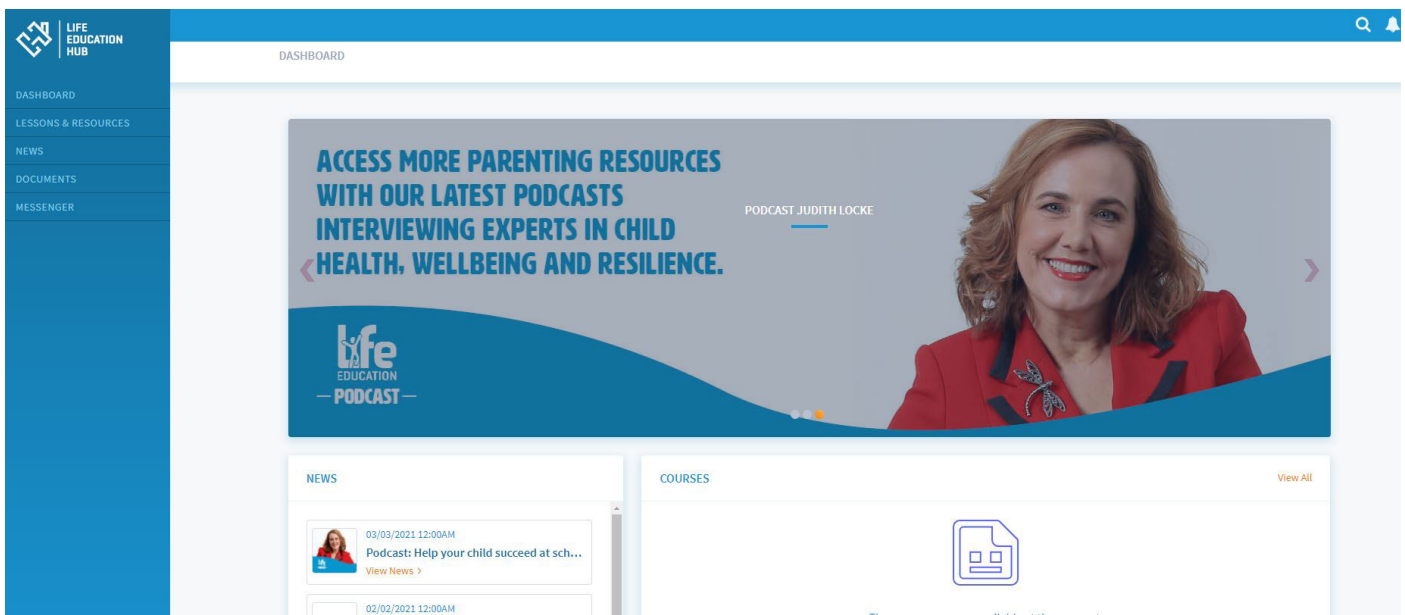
LIFE EDUCATION HUB

DASHBOARD
LESSONS & RESOURCES
NEWS
DOCUMENTS
MESSENGER

DASHBOARD

ACCESS MORE PARENTING RESOURCES WITH OUR LATEST PODCASTS INTERVIEWING EXPERTS IN CHILD HEALTH, WELLBEING AND RESILIENCE.

PODCAST JUDITH LOCKE

Life EDUCATION — PODCAST —

NEWS

03/03/2021 12:00AM
Podcast: Help your child succeed at sch...
View News >

02/02/2021 12:00AM

COURSES

View All

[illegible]